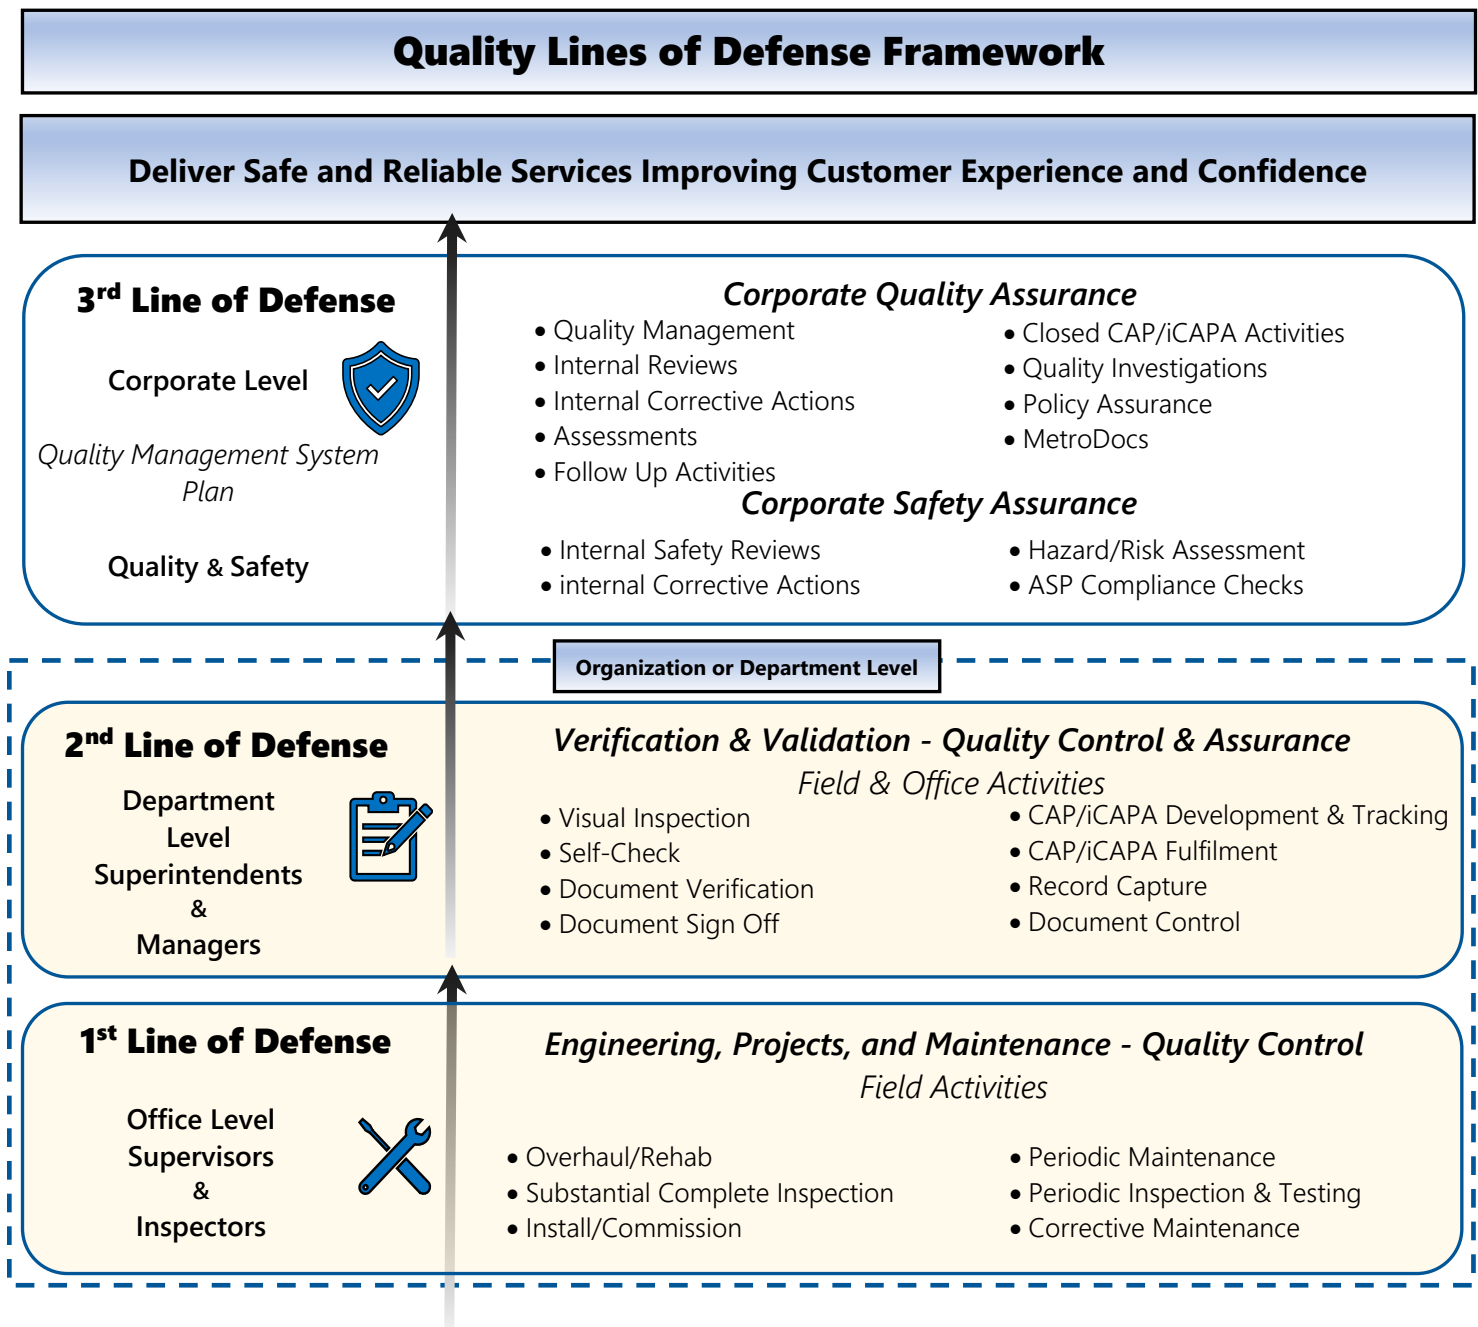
Quality Lines of Defense Framework

Deliver Safe and Reliable Services Improving Customer Experience and Confidence

$3^{rd}$ Line of Defense

Corporate Level

Quality Management System Plan

Quality & Safety

Corporate Quality Assurance

- Quality Management
- Internal Reviews
- Internal Corrective Actions
- Assessments
- Follow Up Activities

- Closed CAP/iCAPA Activities
- Quality Investigations
- Policy Assurance
- MetroDocs

Corporate Safety Assurance

- Internal Safety Reviews
- internal Corrective Actions

- Hazard/Risk Assessment
- ASP Compliance Checks

Organization or Department Level

$2^{nd}$ Line of Defense

Department Level Superintendents & Managers

Verification & Validation - Quality Control & Assurance

Field & Office Activities

- Visual Inspection
- Self-Check
- Document Verification
- Document Sign Off

- CAP/iCAPA Development & Tracking
- CAP/iCAPA Fulfilment
- Record Capture
- Document Control

$1^{st}$ Line of Defense

Office Level Supervisors & Inspectors

Engineering, Projects, and Maintenance - Quality Control

Field Activities

- Overhaul/Rehab
- Substantial Complete Inspection
- Install/Commission

- Periodic Maintenance
- Periodic Inspection & Testing
- Corrective Maintenance